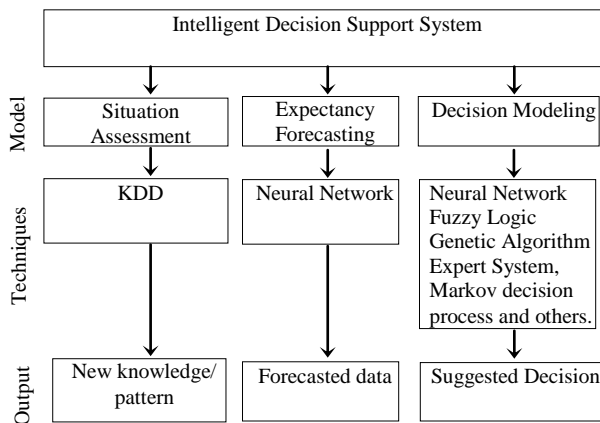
Intelligent Decision Support System

Model

Situation Assessment

Expectancy Forecasting

Decision Modeling

Techniques

KDD

Neural Network

Neural Network
Fuzzy Logic
Genetic Algorithm
Expert System,
Markov decision process and others.

Output

New knowledge/ pattern

Forecasted data

Suggested Decision